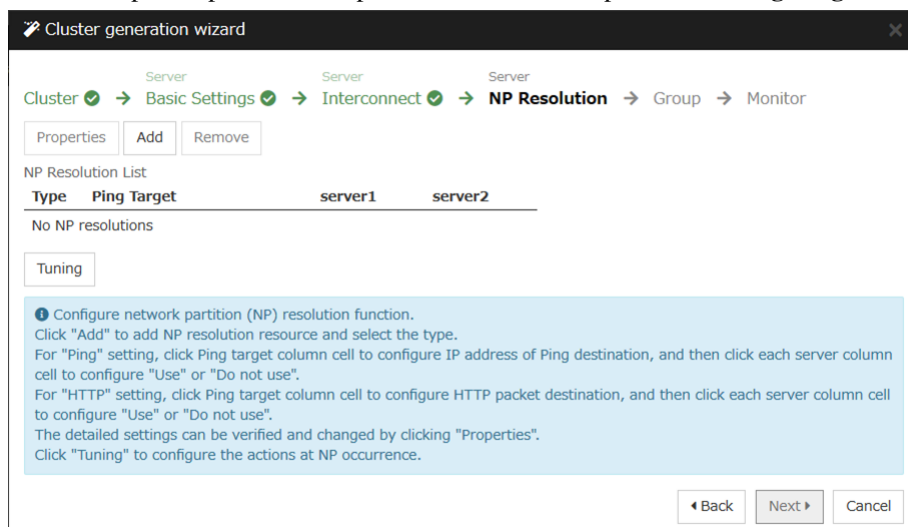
Cluster generation wizard

Cluster → Server Basic Settings → Server Interconnect → Server NP Resolution → Group → Monitor

Properties Add Remove

NP Resolution List

| Type | Ping Target | server1 | server2 |
|---|---|---|---|

No NP resolutions

Tuning

Configure network partition (NP) resolution function.
Click "Add" to add NP resolution resource and select the type.
For "Ping" setting, click Ping target column cell to configure IP address of Ping destination, and then click each server column cell to configure "Use" or "Do not use".
For "HTTP" setting, click Ping target column cell to configure HTTP packet destination, and then click each server column cell to configure "Use" or "Do not use".
The detailed settings can be verified and changed by clicking "Properties".
Click "Tuning" to configure the actions at NP occurrence.

Back Next Cancel